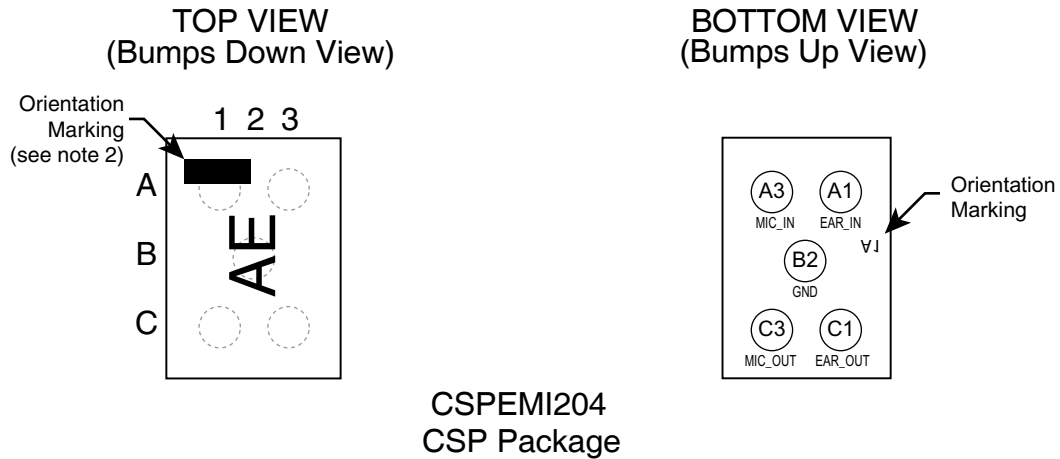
TOP VIEW
(Bumps Down View)

BOTTOM VIEW
(Bumps Up View)

Orientation Marking (see note 2)

1 2 3

A

B

C

AE

A3
MIC_IN

A1
EAR_IN

B2
GND

C3
MIC_OUT

C1
EAR_OUT

A1

Orientation Marking

CSPEMI204
CSP Package